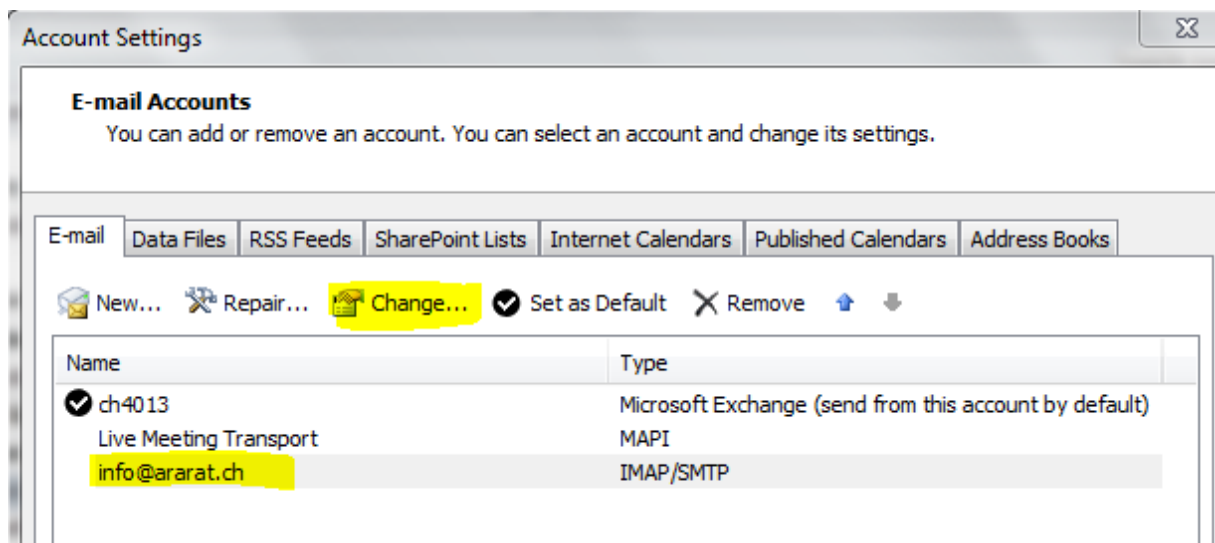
Account Settings

E-mail Accounts
You can add or remove an account. You can select an account and change its settings.

E-mail | Data Files | RSS Feeds | SharePoint Lists | Internet Calendars | Published Calendars | Address Books

New... Repair... Change... Set as Default Remove

| Name | Type |
|---|---|
| ch4013 | Microsoft Exchange (send from this account by default) |
| Live Meeting Transport | MAPI |
| info@ararat.ch | IMAP/SMTP |